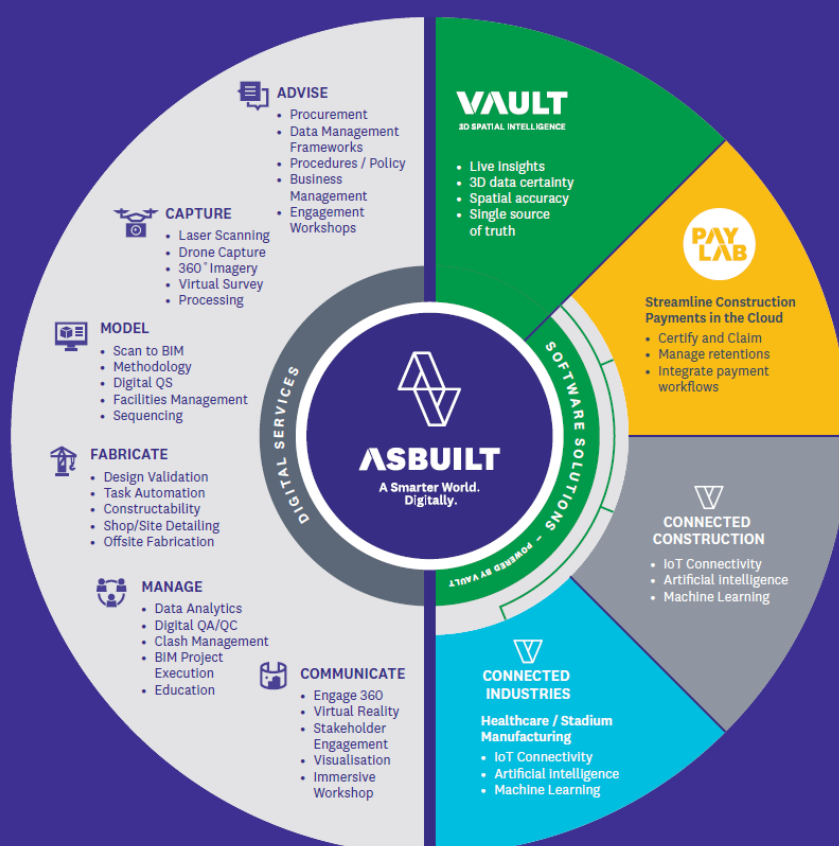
ADVISE
• Procurement
• Data Management Frameworks
• Procedures / Policy
• Business Management
• Engagement Workshops

CAPTURE
• Laser Scanning
• Drone Capture
• 360° Imagery
• Virtual Survey
• Processing

MODEL
• Scan to BIM
• Methodology
• Digital QS
• Facilities Management
• Sequencing

FABRICATE
• Design Validation
• Task Automation
• Constructability
• Shop/Site Detailing
• Offsite Fabrication

MANAGE
• Data Analytics
• Digital QA/QC
• Clash Management
• BIM Project Execution
• Education

COMMUNICATE
• Engage 360
• Virtual Reality
• Stakeholder Engagement
• Visualisation
• Immersive Workshop

VAULT
3D SPATIAL INTELLIGENCE
• Live Insights
• 3D data certainty
• Spatial accuracy
• Single source of truth

PAY LAB
Streamline Construction Payments in the Cloud
• Certify and Claim
• Manage retentions
• Integrate payment workflows

CONNECTED CONSTRUCTION
• IoT Connectivity
• Artificial intelligence
• Machine Learning

CONNECTED INDUSTRIES
Healthcare / Stadium Manufacturing
• IoT Connectivity
• Artificial intelligence
• Machine Learning

DIGITAL SERVICES

SOFTWARE SOLUTIONS – POWERED BY VAULT

ASBUILT
A Smarter World. Digitally.